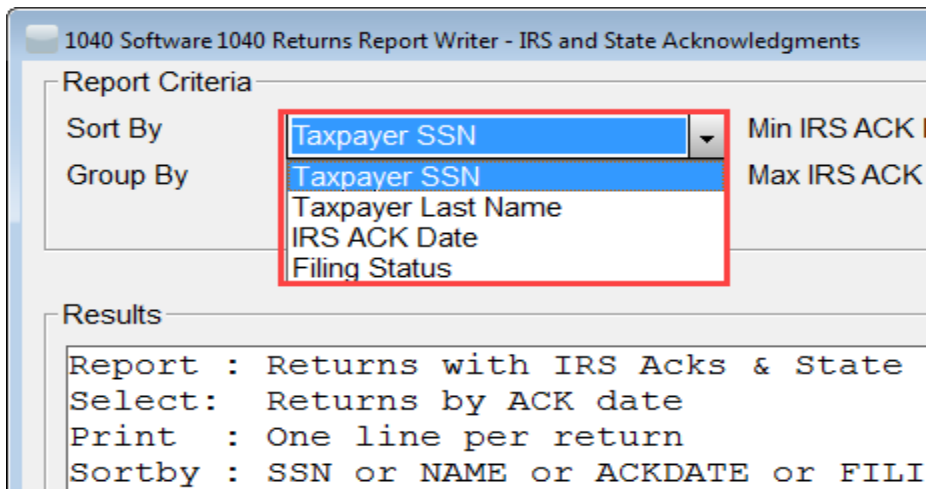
1040 Software 1040 Returns Report Writer - IRS and State Acknowledgments

Report Criteria

Sort By

Taxpayer SSN

Min IRS ACK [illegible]

Group By

Taxpayer SSN
Taxpayer Last Name
IRS ACK Date
Filing Status

Max IRS ACK

Results

Report : Returns with IRS Acks & State
Select: Returns by ACK date
Print : One line per return
Sortby : SSN or NAME or ACKDATE or FILI